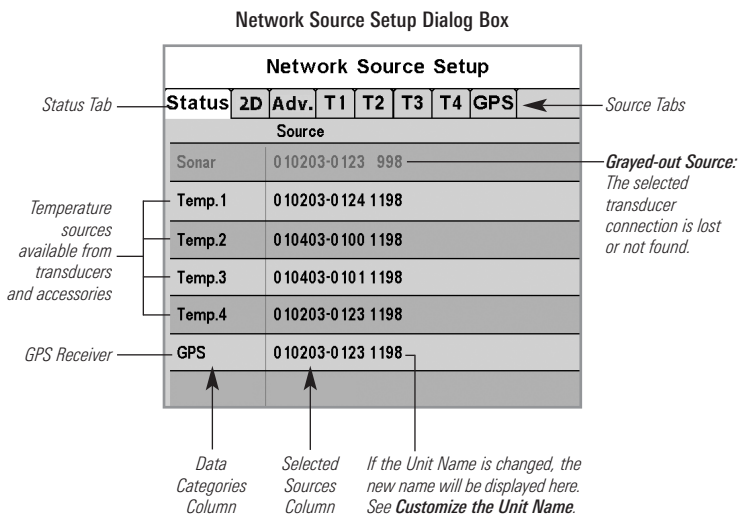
Network Source Setup Dialog Box

Network Source Setup

Status Tab

Status | 2D | Adv. | T1 | T2 | T3 | T4 | GPS

Source Tabs

Source

| | |
|---|---|
| Sonar | 010203-0123 998 |
| Temp.1 | 010203-0124 1198 |
| Temp.2 | 010403-0100 1198 |
| Temp.3 | 010403-0101 1198 |
| Temp.4 | 010203-0123 1198 |
| GPS | 010203-0123 1198 |

Grayed-out Source: The selected transducer connection is lost or not found.

Temperature sources available from transducers and accessories

GPS Receiver

Data Categories Column

Selected Sources Column

If the Unit Name is changed, the new name will be displayed here. See Customize the Unit Name.